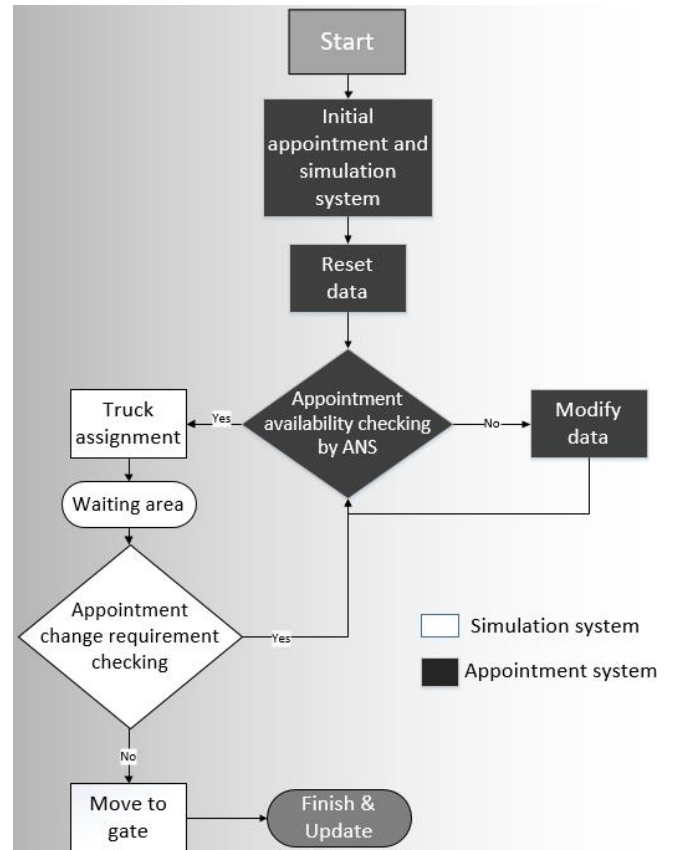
Start

Initial appointment and simulation system

Reset data

Appointment availability checking by ANS

Yes

No

Truck assignment

Modify data

Waiting area

Appointment change requirement checking

Yes

Simulation system

Appointment system

No

Move to gate

Finish & Update